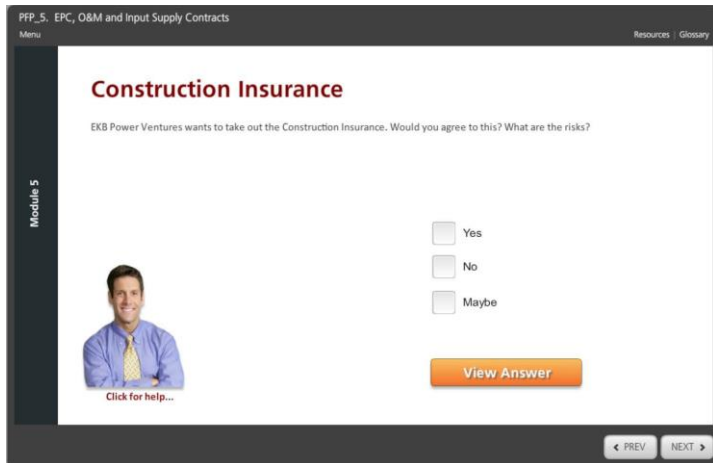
PFP_5. EPC, O&M and Input Supply Contracts
Menu
Resources | Glossary

Module 5

Construction Insurance

EKB Power Ventures wants to take out the Construction Insurance. Would you agree to this? What are the risks?

Yes
No
Maybe

Click for help...

View Answer

‹ PREV
NEXT ›